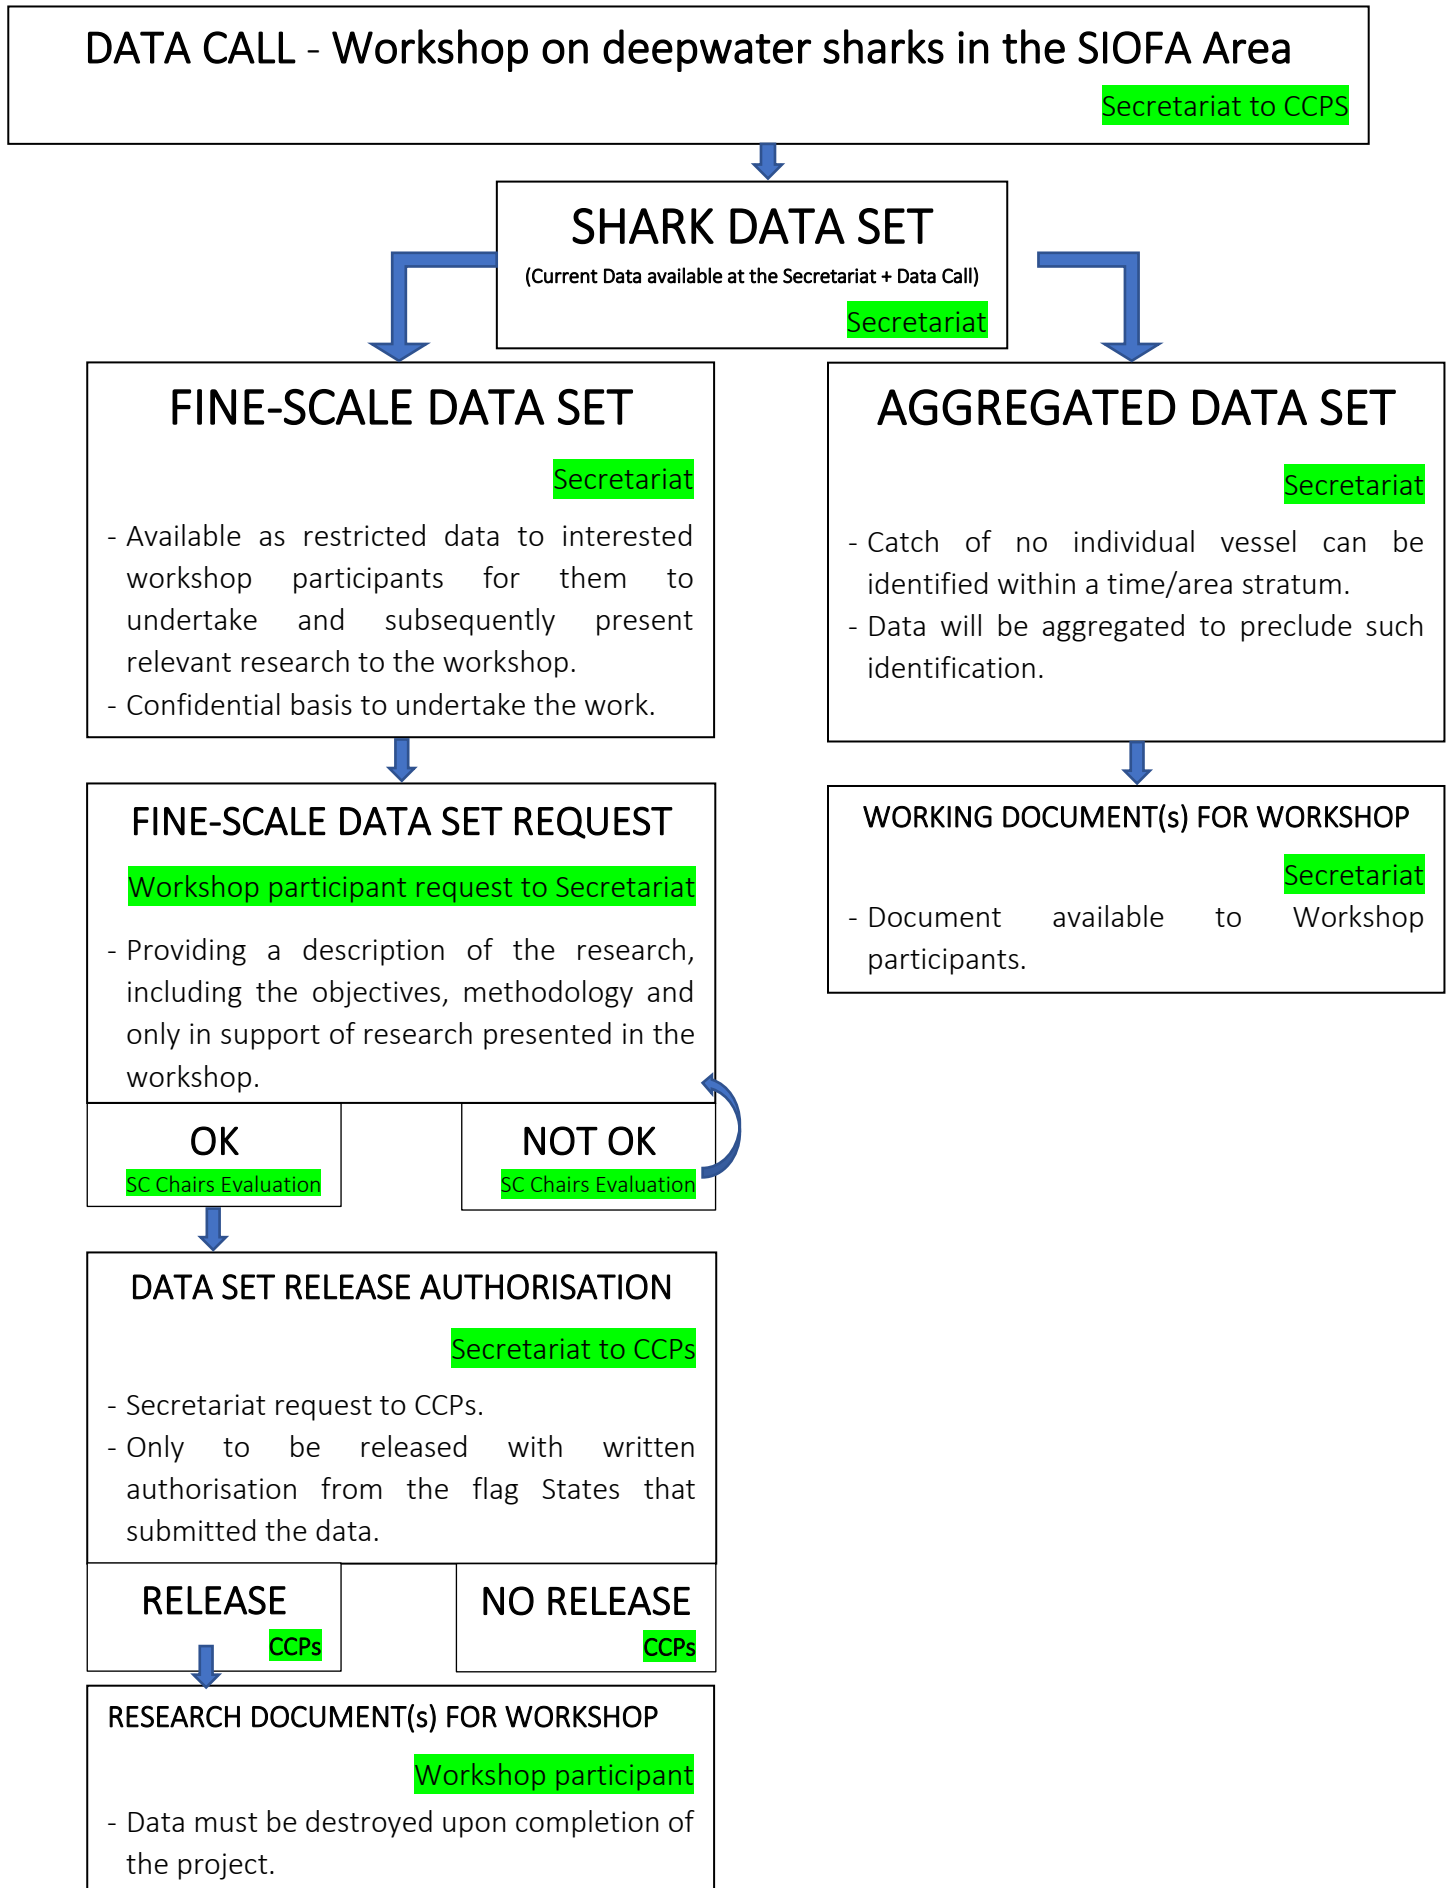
DATA CALL - Workshop on deepwater sharks in the SIOFA Area

Secretariat to CCPS

SHARK DATA SET

(Current Data available at the Secretariat + Data Call)

Secretariat

FINE-SCALE DATA SET

Secretariat

- Available as restricted data to interested workshop participants for them to undertake and subsequently present relevant research to the workshop.
- Confidential basis to undertake the work.

FINE-SCALE DATA SET REQUEST

Workshop participant request to Secretariat

- Providing a description of the research, including the objectives, methodology and only in support of research presented in the workshop.

OK

SC Chairs Evaluation

NOT OK

SC Chairs Evaluation

DATA SET RELEASE AUTHORISATION

Secretariat to CCPs

- Secretariat request to CCPs.
- Only to be released with written authorisation from the flag States that submitted the data.

RELEASE

CCPs

NO RELEASE

CCPs

RESEARCH DOCUMENT(s) FOR WORKSHOP

Workshop participant

- Data must be destroyed upon completion of the project.

AGGREGATED DATA SET

Secretariat

- Catch of no individual vessel can be identified within a time/area stratum.
- Data will be aggregated to preclude such identification.

WORKING DOCUMENT(s) FOR WORKSHOP

Secretariat

- Document available to Workshop participants.